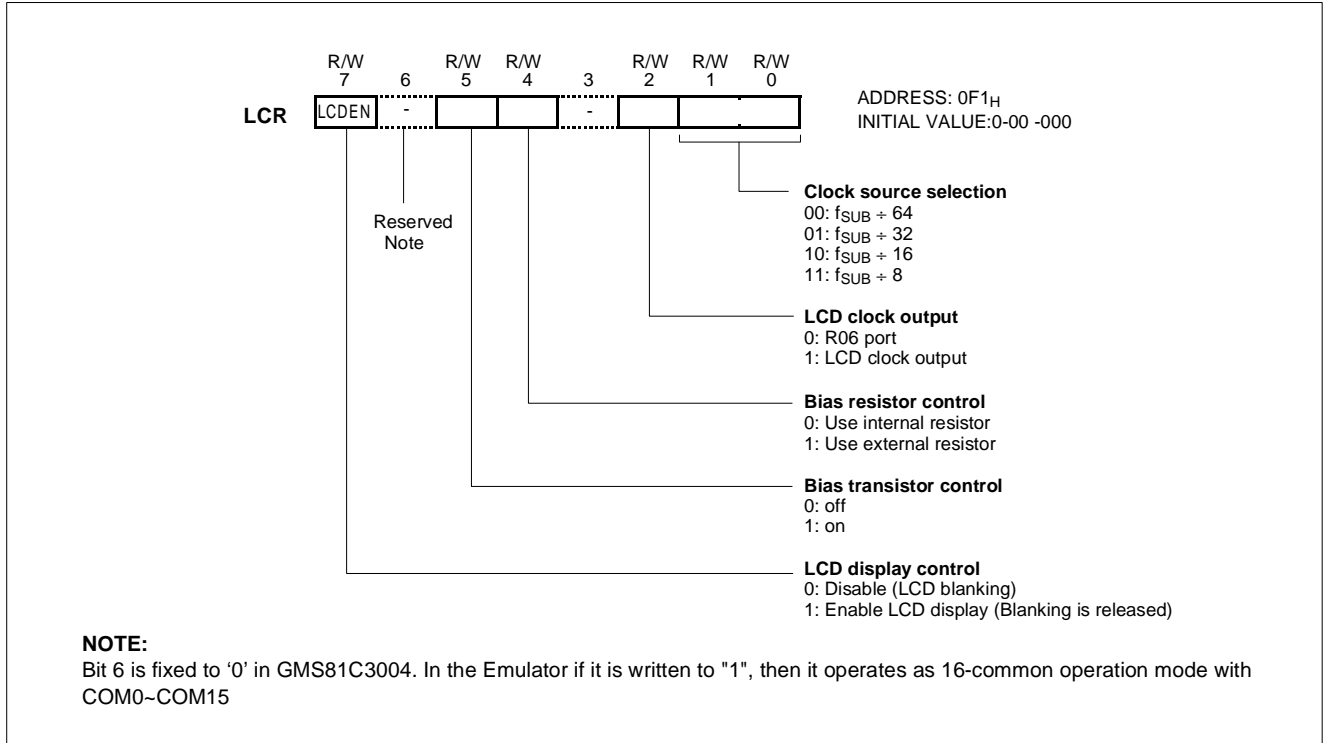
R/W 7 | 6 | R/W 5 | R/W 4 | 3 | R/W 2 | R/W 1 | R/W 0

LCR LCDEN - -

ADDRESS: $0F1_H$
INITIAL VALUE:0-00 -000

Reserved
Note

**Clock source selection**
00: $f_{SUB} \div 64$
01: $f_{SUB} \div 32$
10: $f_{SUB} \div 16$
11: $f_{SUB} \div 8$

**LCD clock output**
0: R06 port
1: LCD clock output

**Bias resistor control**
0: Use internal resistor
1: Use external resistor

**Bias transistor control**
0: off
1: on

**LCD display control**
0: Disable (LCD blanking)
1: Enable LCD display (Blanking is released)

**NOTE:**
Bit 6 is fixed to '0' in GMS81C3004. In the Emulator if it is written to "1", then it operates as 16-common operation mode with COM0~COM15